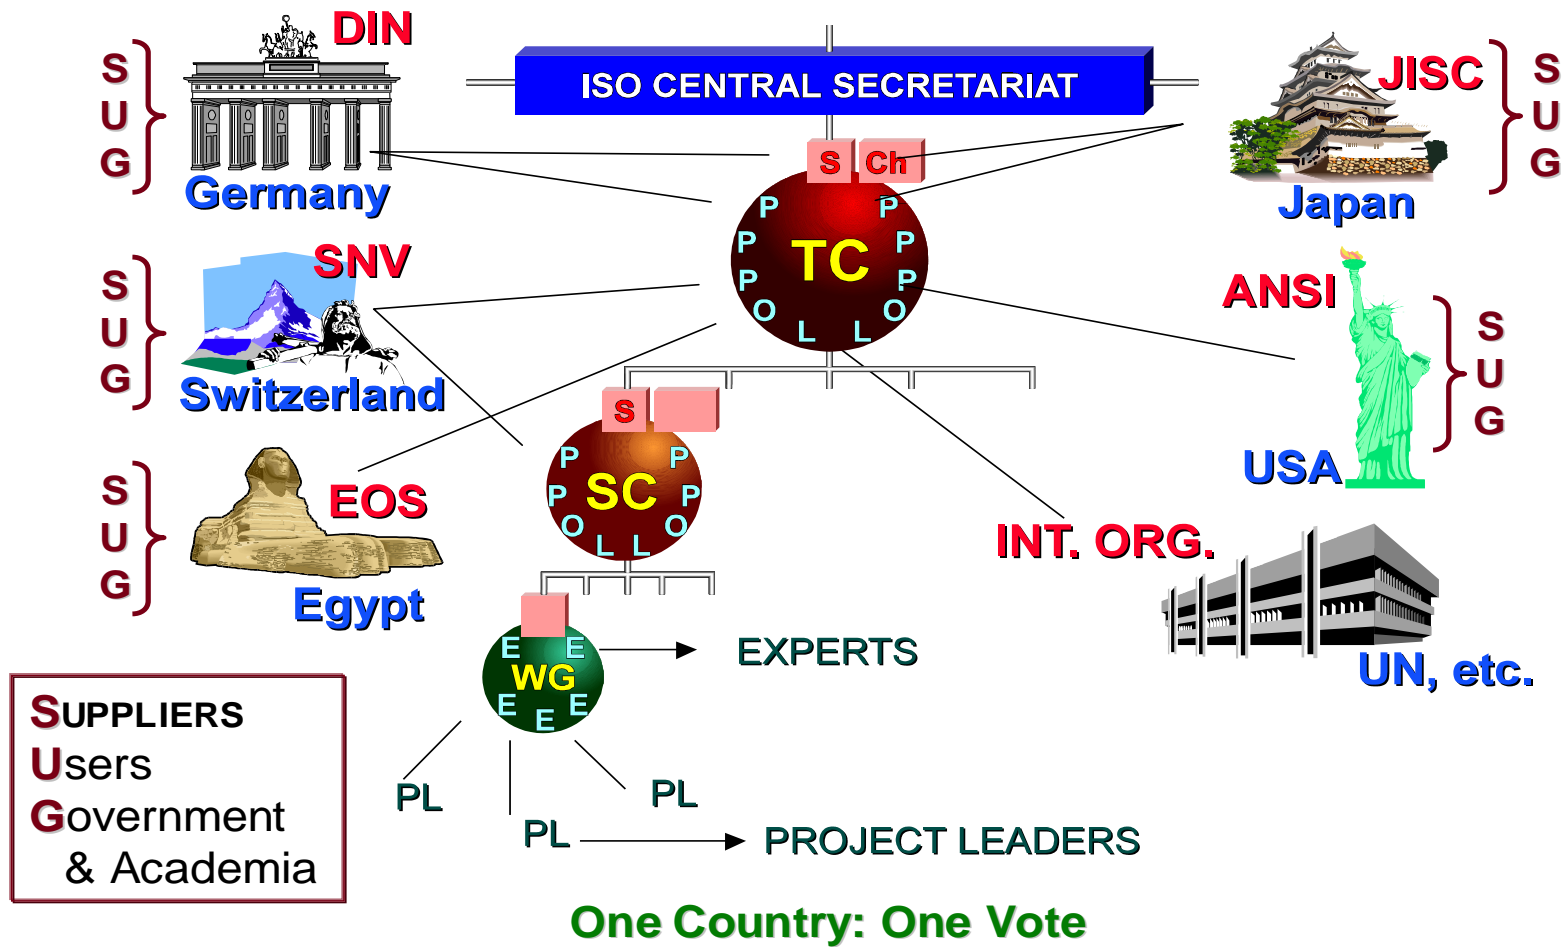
DIN

S U G

Germany

ISO CENTRAL SECRETARIAT

JISC

S U G

Japan

S Ch

P P P P P P O O L L

TC

SNV

S U G

Switzerland

ANSI

S U G

USA

S

P P P P O O L L

SC

S U G

EOS

Egypt

INT. ORG.

UN, etc.

E E E E E E

WG

EXPERTS

PL

PL

PL

PROJECT LEADERS

SUPPLIERS
Users
Government
& Academia

One Country: One Vote